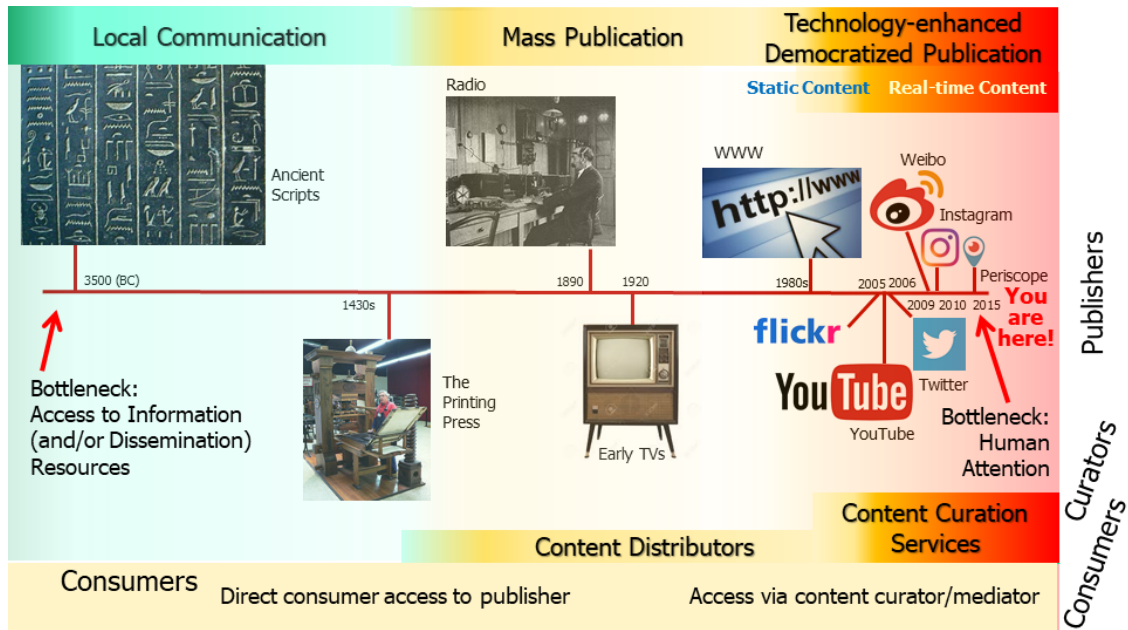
Local Communication

Mass Publication

Technology-enhanced Democratized Publication

Static Content

Real-time Content

Ancient Scripts

Radio

WWW

http://www

Weibo

Instagram

Periscope

3500 (BC)

1430s

1890

1920

1980s

2005

2006

2009

2010

2015

You are here!

Publishers

flickr

YouTube

Twitter

YouTube

The Printing Press

Early TVs

Bottleneck: Access to Information (and/or Dissemination) Resources

Bottleneck: Human Attention

Curators

Content Curation Services

Content Distributors

Consumers

Direct consumer access to publisher

Access via content curator/mediator

Consumers